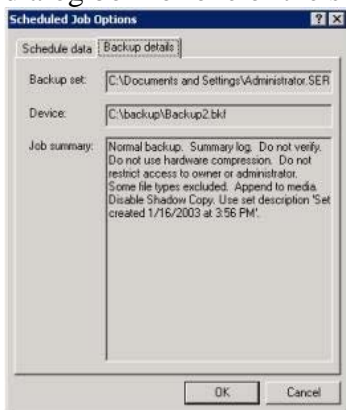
Scheduled Job Options

?

X

Schedule data

Backup details

Backup set:

C:\Documents and Settings\Administrator.SER

Device:

C:\backup\Backup2.bkf

Job summary:

Normal backup. Summary log. Do not verify. Do not use hardware compression. Do not restrict access to owner or administrator. Some file types excluded. Append to media. Disable Shadow Copy. Use set description 'Set created 1/16/2003 at 3:56 PM'.

OK

Cancel